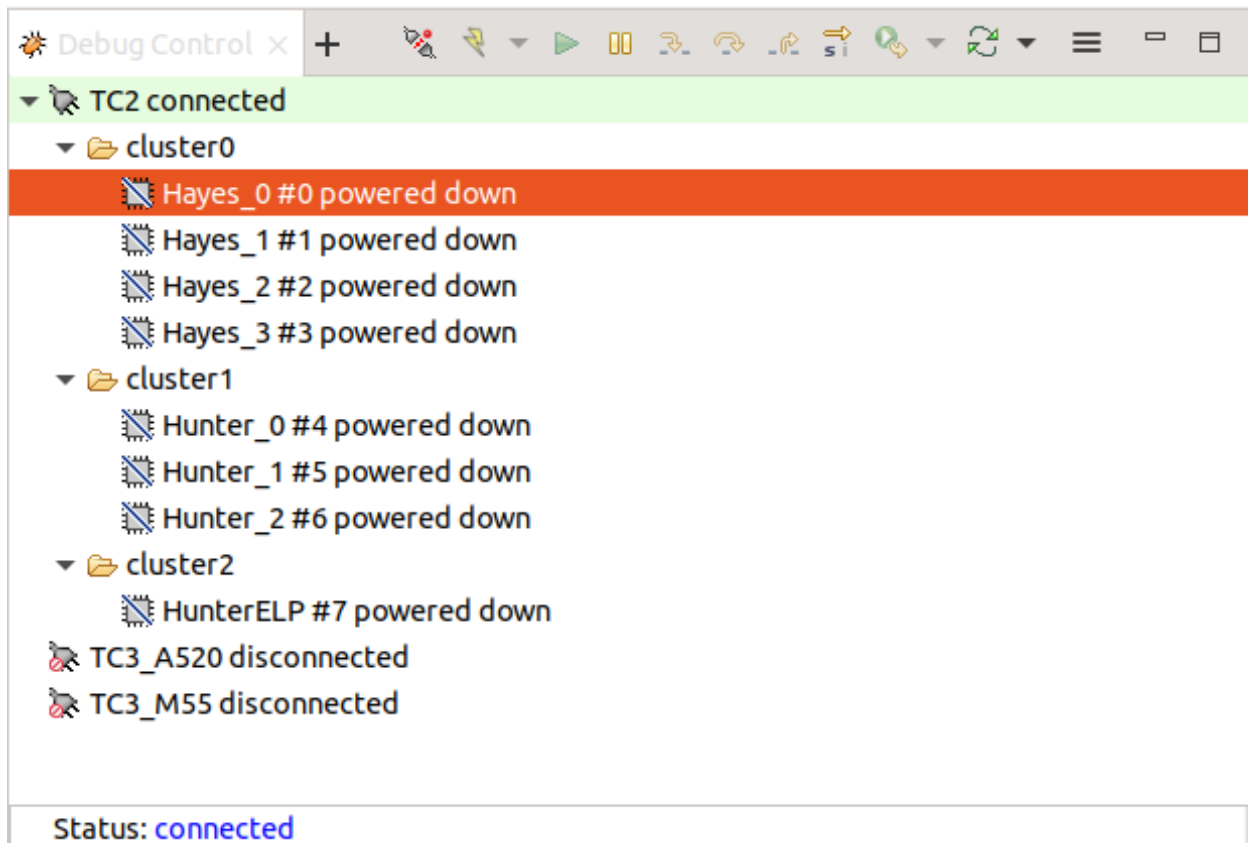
Debug Control ×

TC2 connected
cluster0
Hayes_0 #0 powered down
Hayes_1 #1 powered down
Hayes_2 #2 powered down
Hayes_3 #3 powered down
cluster1
Hunter_0 #4 powered down
Hunter_1 #5 powered down
Hunter_2 #6 powered down
cluster2
HunterELP #7 powered down
TC3_A520 disconnected
TC3_M55 disconnected

Status: connected